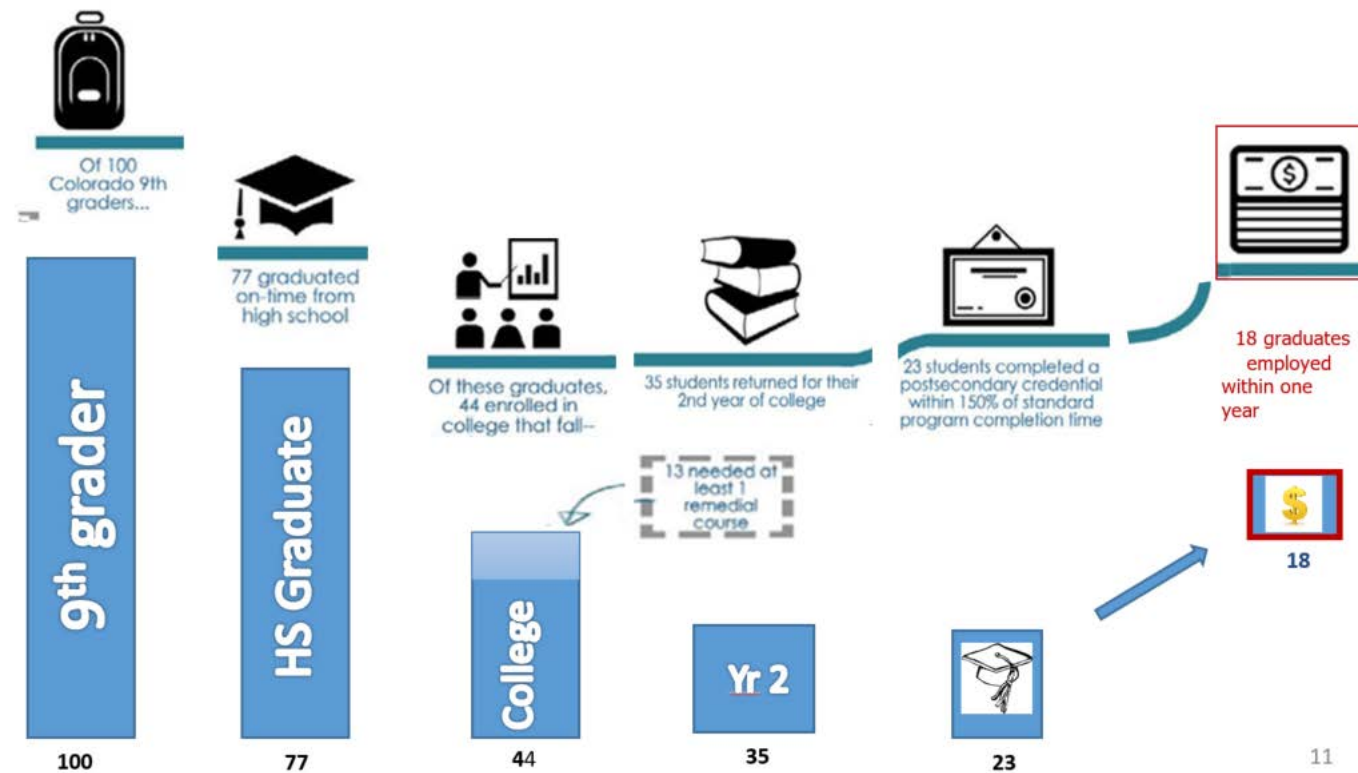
Of 100 Colorado 9th graders...

77 graduated on-time from high school

Of these graduates, 44 enrolled in college that fall--

35 students returned for their 2nd year of college

23 students completed a postsecondary credential within 150% of standard program completion time

18 graduates employed within one year

13 needed at least 1 remedial course

9th grader

HS Graduate

College

Yr 2

$

100

77

44

35

23

18

11